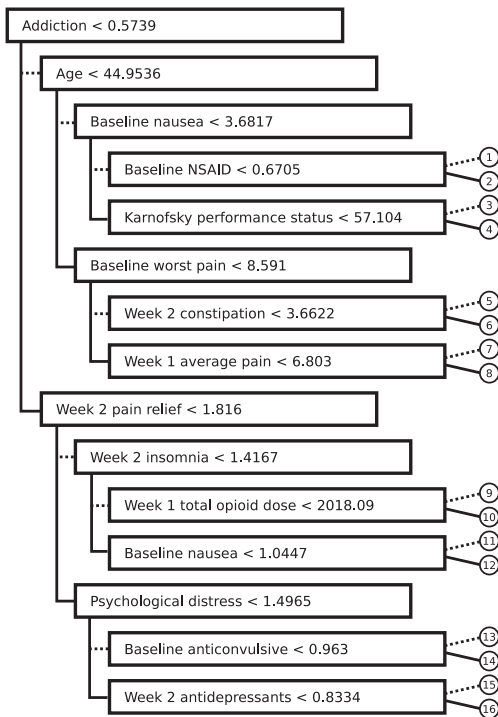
Addiction < 0.5739

Age < 44.9536

Baseline nausea < 3.6817

Baseline NSAID < 0.6705

1

2

Karnofsky performance status < 57.104

3

4

Baseline worst pain < 8.591

Week 2 constipation < 3.6622

5

6

Week 1 average pain < 6.803

7

8

Week 2 pain relief < 1.816

Week 2 insomnia < 1.4167

Week 1 total opioid dose < 2018.09

9

10

Baseline nausea < 1.0447

11

12

Psychological distress < 1.4965

Baseline anticonvulsive < 0.963

13

14

Week 2 antidepressants < 0.8334

15

16